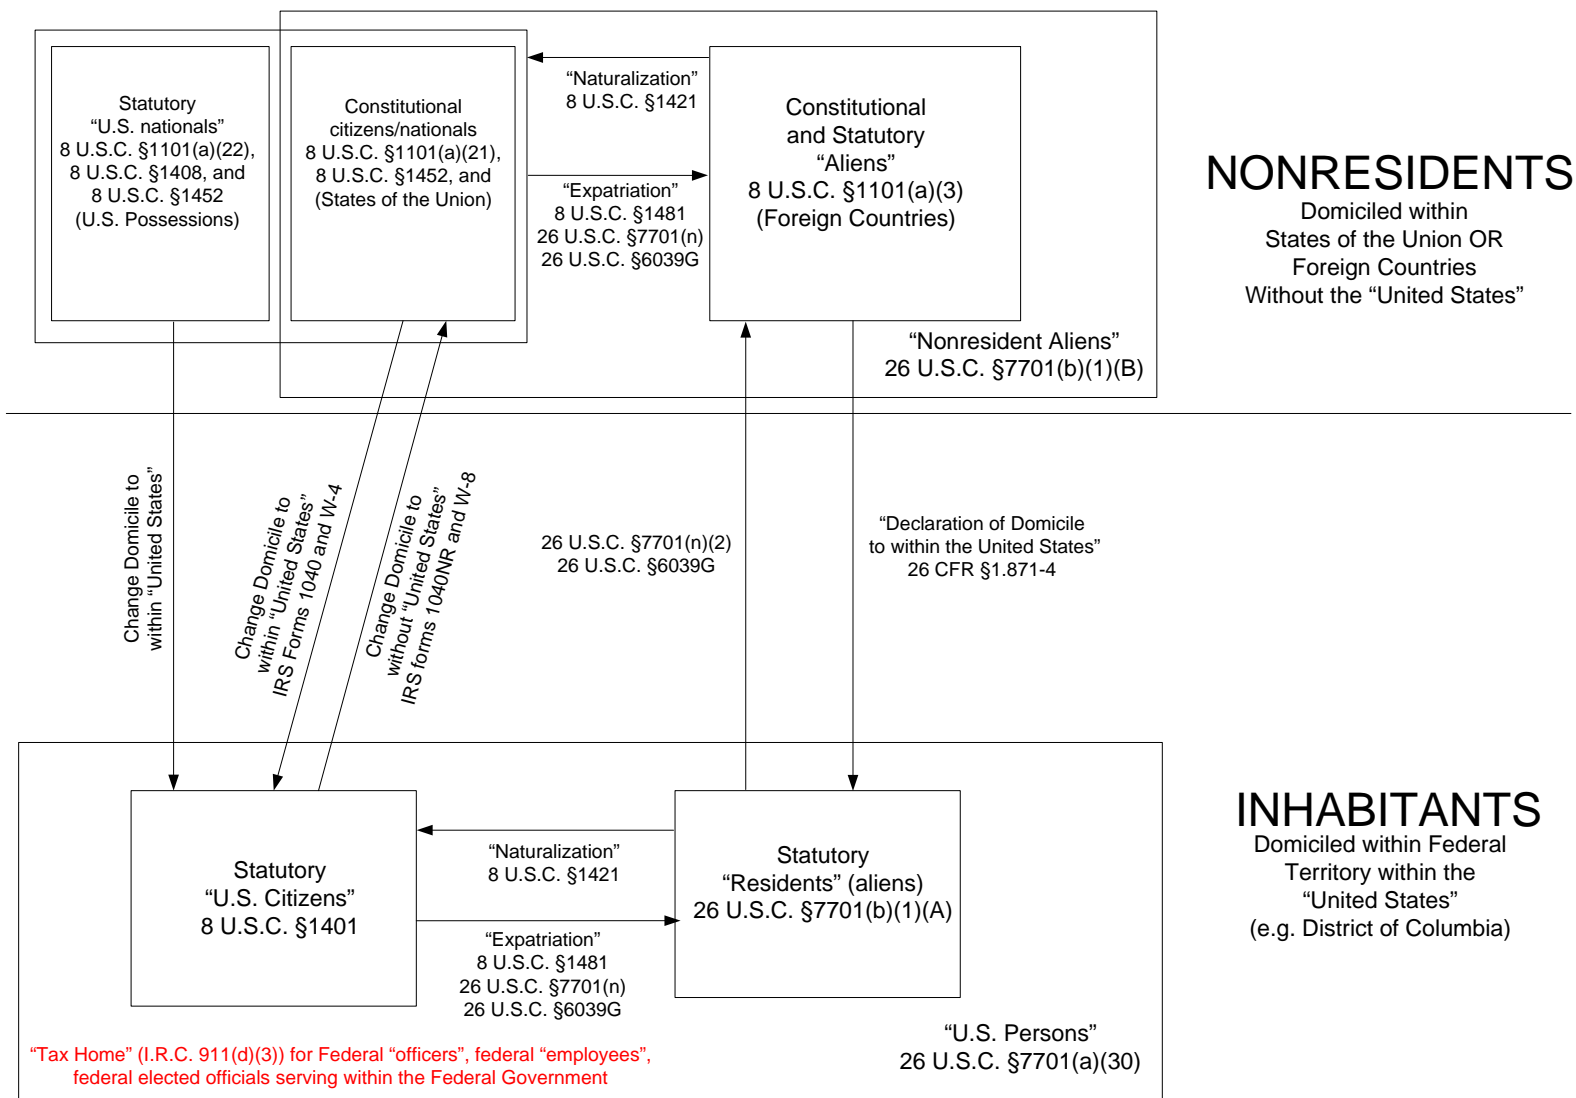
Statutory
"U.S. nationals"
8 U.S.C. §1101(a)(22),
8 U.S.C. §1408, and
8 U.S.C. §1452
(U.S. Possessions)

Constitutional
citizens/nationals
8 U.S.C. §1101(a)(21),
8 U.S.C. §1452, and
(States of the Union)

"Naturalization"
8 U.S.C. §1421

"Expatriation"
8 U.S.C. §1481
26 U.S.C. §7701(n)
26 U.S.C. §6039G

Constitutional
and Statutory
"Aliens"
8 U.S.C. §1101(a)(3)
(Foreign Countries)

NONRESIDENTS
Domiciled within
States of the Union OR
Foreign Countries
Without the "United States"

"Nonresident Aliens"
26 U.S.C. §7701(b)(1)(B)

Change Domicile to
within "United States"

Change Domicile to
within "United States"
IRS Forms 1040 and W-4

Change Domicile to
without "United States"
IRS forms 1040NR and W-8

26 U.S.C. §7701(n)(2)
26 U.S.C. §6039G

"Declaration of Domicile
to within the United States"
26 CFR §1.871-4

Statutory
"U.S. Citizens"
8 U.S.C. §1401

"Naturalization"
8 U.S.C. §1421

"Expatriation"
8 U.S.C. §1481
26 U.S.C. §7701(n)
26 U.S.C. §6039G

Statutory
"Residents" (aliens)
26 U.S.C. §7701(b)(1)(A)

INHABITANTS
Domiciled within Federal
Territory within the
"United States"
(e.g. District of Columbia)

"U.S. Persons"
26 U.S.C. §7701(a)(30)

"Tax Home" (I.R.C. 911(d)(3)) for Federal "officers", federal "employees",
federal elected officials serving within the Federal Government